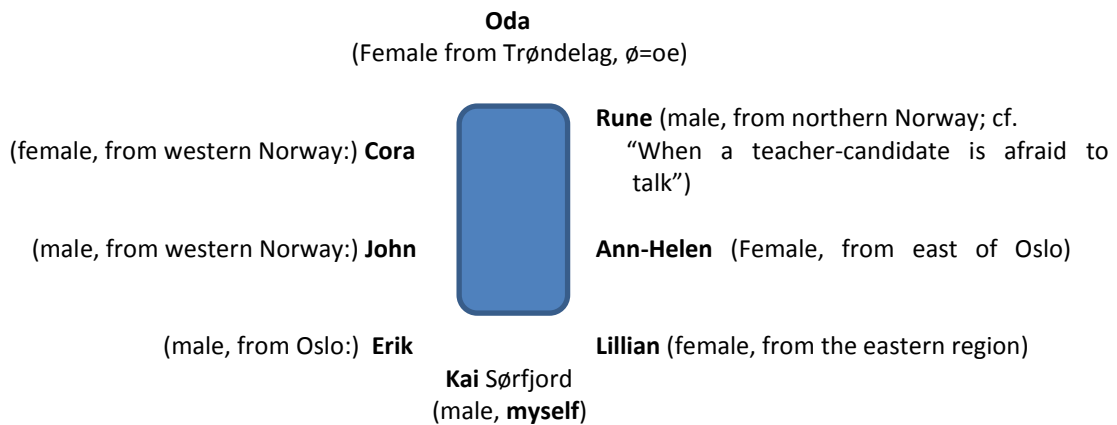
**Oda**
(Female from Trøndelag, ø=oe)

(female, from western Norway:) **Cora**

**Rune** (male, from northern Norway; cf. "When a teacher-candidate is afraid to talk")

(male, from western Norway:) **John**

**Ann-Helen** (Female, from east of Oslo)

(male, from Oslo:) **Erik**

**Lillian** (female, from the eastern region)

**Kai** Sørfjord
(male, **myself**)